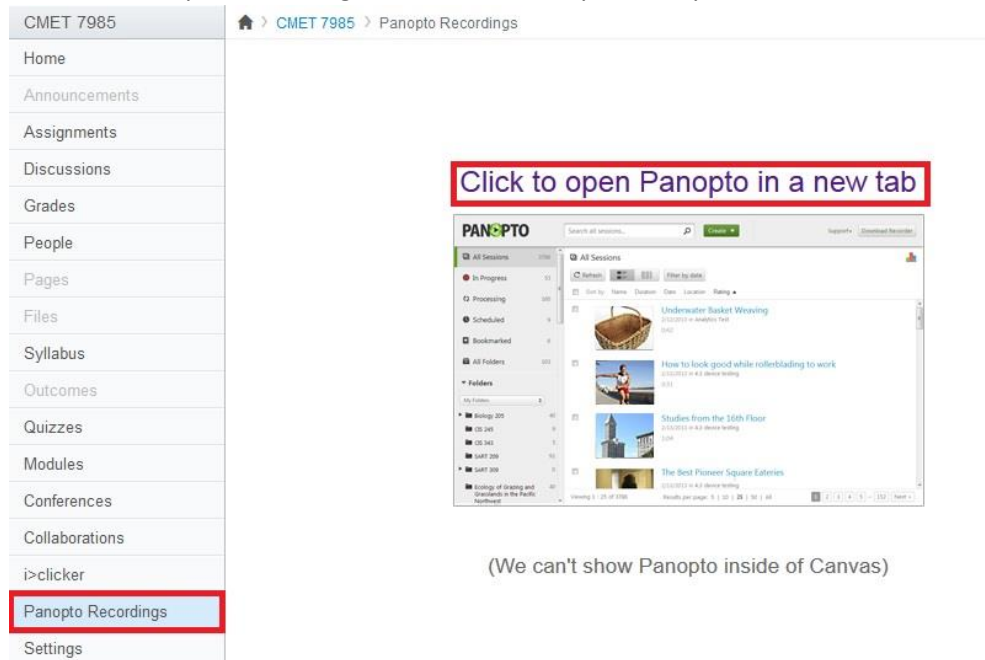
CMET 7985

Home

Announcements

Assignments

Discussions

Grades

People

Pages

Files

Syllabus

Outcomes

Quizzes

Modules

Conferences

Collaborations

i>clicker

Panopto Recordings

Settings

CMET 7985 > Panopto Recordings

Click to open Panopto in a new tab

PANOPTO

Search all sessions...

Create

Support Download Recorder

All Sessions

In Progress

Processing

Scheduled

Bookmarked

All Folders

Folders

My Folders

Biology 205

CIS 245

CIS 343

SART 209

SART 309

Ecology of Grazing and Grasslands in the Pacific Northwest

All Sessions

Refresh

Filter by date

Sort by: Name Duration Date Location Rating

Underwater Basket Weaving

How to look good while rollerblading to work

Studies from the 16th Floor

The Best Pioneer Square Eateries

Viewing 1 - 25 of 3786

Results per page: 5 | 10 | 25 | 50 | 60

Next

(We can't show Panopto inside of Canvas)